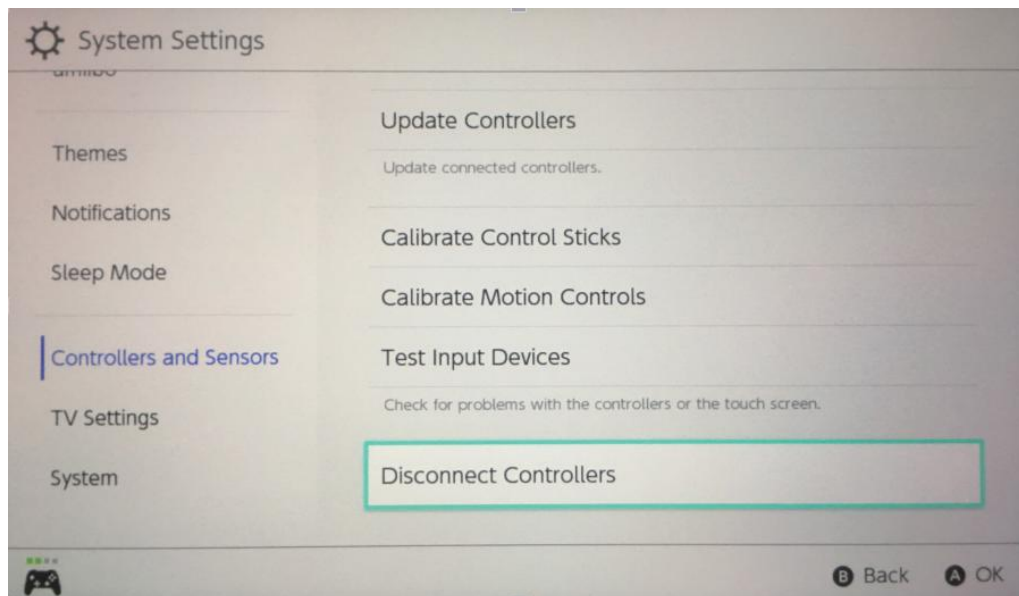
System Settings

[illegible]

Themes

Notifications

Sleep Mode

Controllers and Sensors

TV Settings

System

Update Controllers

Update connected controllers.

Calibrate Control Sticks

Calibrate Motion Controls

Test Input Devices

Check for problems with the controllers or the touch screen.

Disconnect Controllers

B Back A OK